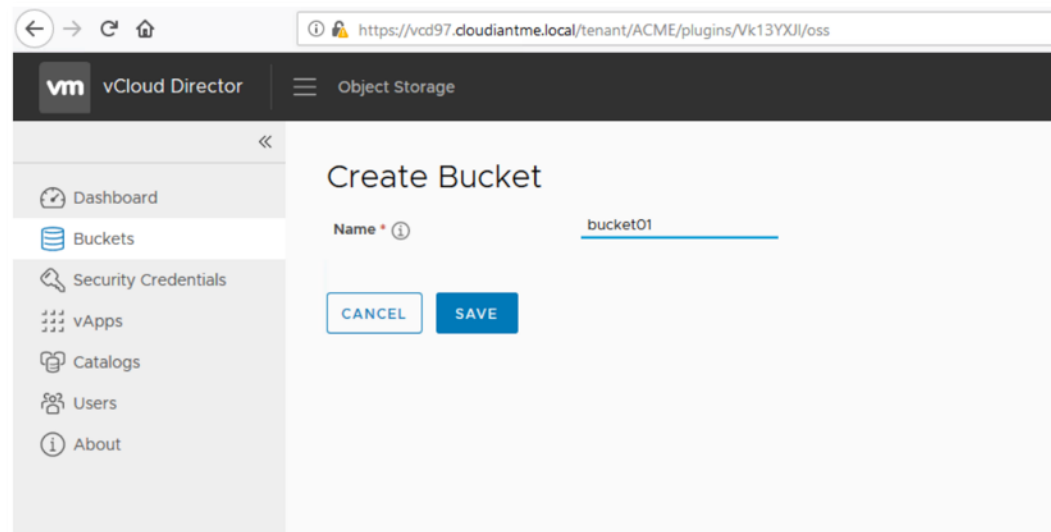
https://vcd97.cloudiantme.local/tenant/ACME/plugins/Vk13YXJl/oss

vm vCloud Director

Object Storage

«

Dashboard
Buckets
Security Credentials
vApps
Catalogs
Users
About

Create Bucket

Name *

bucket01

CANCEL

SAVE